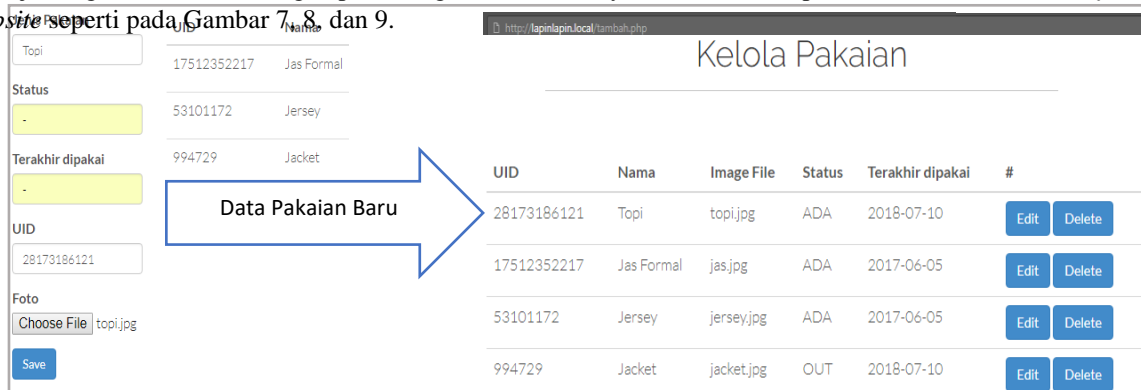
*osite* seperti pada Gambar 7, 8, dan 9.

Nama Pakaian
Topi
Status
-
Terakhir dipakai
-
UID
28173186121
Foto
Choose File topi.jpg
Save

| UID | Nama |
|---|---|
| 17512352217 | Jas Formal |
| 53101172 | Jersey |
| 994729 | Jacket |

Data Pakaian Baru

http://lapinlapin.local/tambah.php

Kelola Pakaian

| UID | Nama | Image File | Status | Terakhir dipakai | # |
|---|---|---|---|---|---|
| 28173186121 | Topi | topi.jpg | ADA | 2018-07-10 | Edit Delete |
| 17512352217 | Jas Formal | jas.jpg | ADA | 2017-06-05 | Edit Delete |
| 53101172 | Jersey | jersey.jpg | ADA | 2017-06-05 | Edit Delete |
| 994729 | Jacket | jacket.jpg | OUT | 2018-07-10 | Edit Delete |